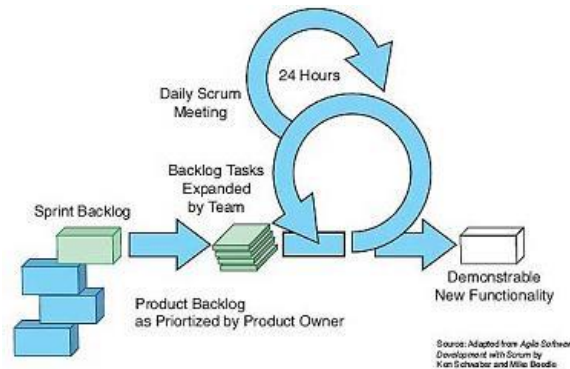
24 Hours

Daily Scrum Meeting

Backlog Tasks Expanded by Team

Sprint Backlog

Demonstrable New Functionality

Product Backlog as Priortized by Product Owner

Source: Adapted from Agile Software Development with Scrum by Ken Schwaber and Mike Beedle